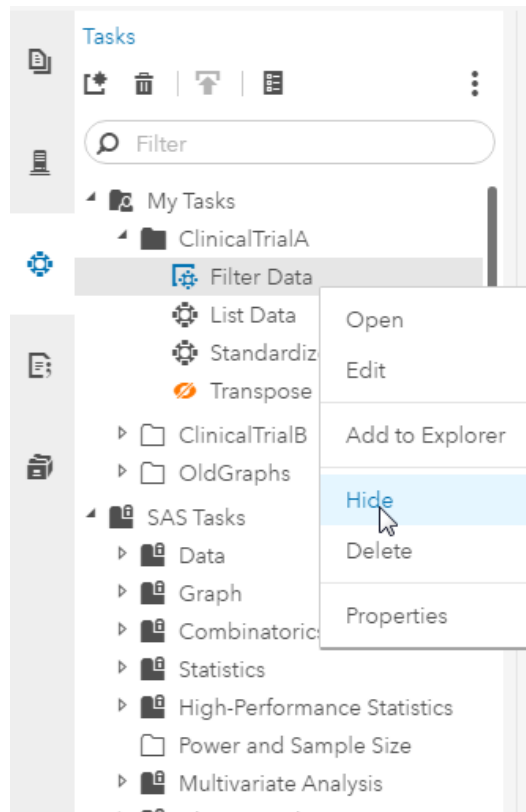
Tasks

Filter

My Tasks
ClinicalTrialA
Filter Data
List Data
Standardiz
Transpose
ClinicalTrialB
OldGraphs
SAS Tasks
Data
Graph
Combinatorics
Statistics
High-Performance Statistics
Power and Sample Size
Multivariate Analysis

Open
Edit
Add to Explorer
Hide
Delete
Properties